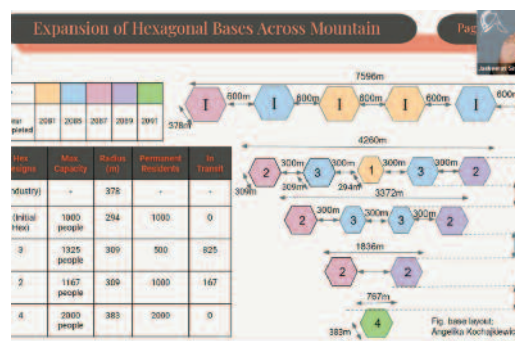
Expansion of Hexagonal Bases Across Mountain

Pag

Jaskeerat Si

|  |  |  |  |  |  |
|---|---|---|---|---|---|
| ear pleted | 2087 | 2085 | 2087 | 2089 | 2091 |

| Hex esigns | Max Capacity | Radius (m) | Permanent Residents | In Transit |
|---|---|---|---|---|
| ndustry) | - | 378 | - | - |
| (Initial Hex) | 1000 people | 294 | 1000 | 0 |
| 3 | 1325 people | 309 | 500 | 825 |
| 2 | 1167 people | 309 | 1000 | 167 |
| 4 | 2000 people | 383 | 2000 | 0 |

7596m

378m

I 600m I 800m I 800m I 600m I 600m

4260m

309m 2 300m 3 300m 1 300m 3 300m 2

309m 294m

3372m

2 300m 3 300m 3 300m 2

1836m

2 2

767m

383m 4

Fig. base layout: Angelika Kochajtewicz